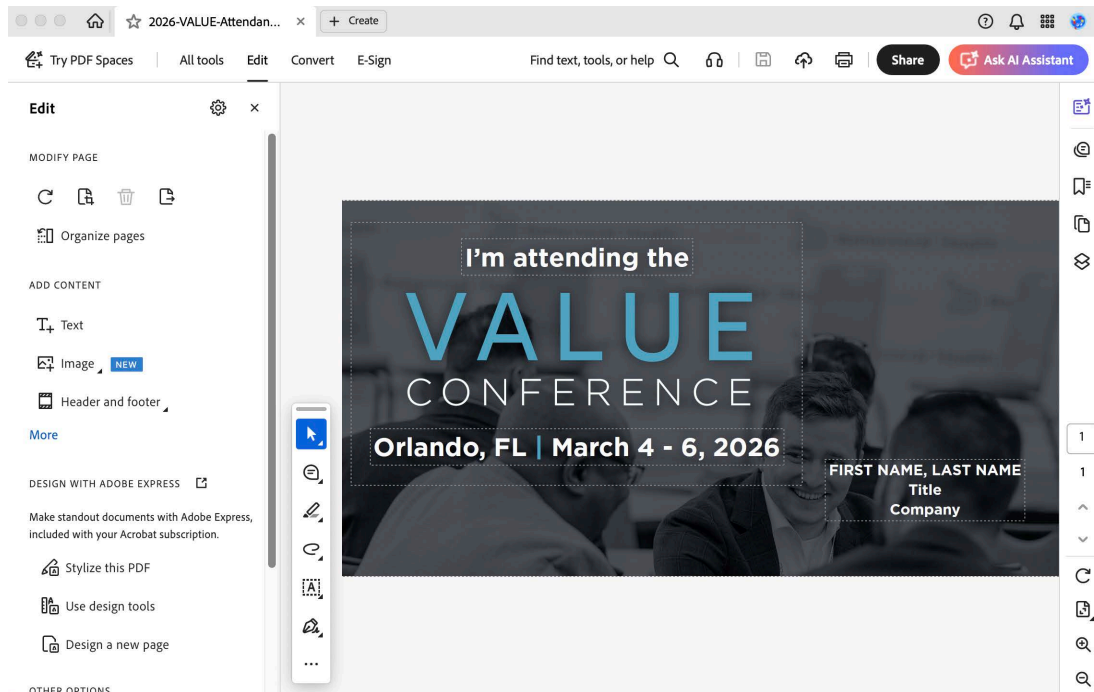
2026-VALUE-Attendan... ×

+ Create

Try PDF Spaces

All tools

Edit

Convert

E-Sign

Find text, tools, or help

Share

Ask AI Assistant

Edit

MODIFY PAGE

Organize pages

ADD CONTENT

Text

Image

NEW

Header and footer

More

DESIGN WITH ADOBE EXPRESS

Make standout documents with Adobe Express, included with your Acrobat subscription.

Stylize this PDF

Use design tools

Design a new page

OTHER OPTIONS

I'm attending the

VALUE

CONFERENCE

Orlando, FL | March 4 - 6, 2026

FIRST NAME, LAST NAME
Title
Company

1

1